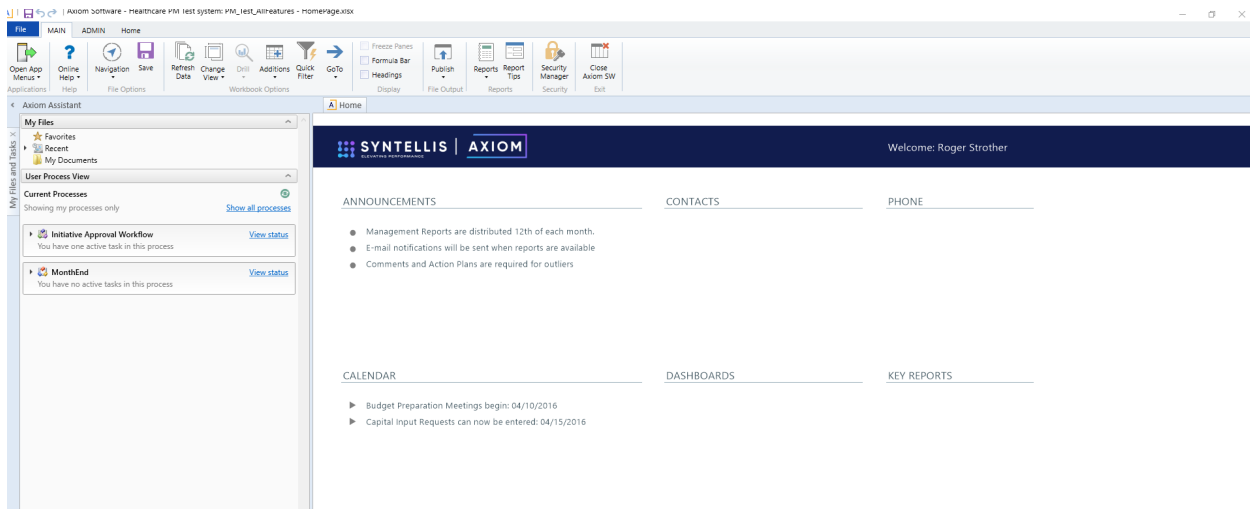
| Axiom Software - Healthcare PM Test system: PM_Test_AllFeatures - HomePage.xlsx

File MAIN ADMIN Home

Open App Menus Applications | Online Help Help | Navigation Save File Options | Refresh Data Change View Drill Additions Quick Filter GoTo Workbook Options | Freeze Panes Formula Bar Headings Display | Publish File Output | Reports Report Tips Reports | Security Manager Security | Close Axiom SW Exit

Axiom Assistant

My Files and Tasks

My Files
Favorites
Recent
My Documents

User Process View
Current Processes
Showing my processes only
Show all processes

Initiative Approval Workflow
View status
You have one active task in this process

MonthEnd
View status
You have no active tasks in this process

Home

SYNTELLIS | AXIOM
ELEVATING PERFORMANCE

Welcome: Roger Strother

ANNOUNCEMENTS

- Management Reports are distributed 12th of each month.
- E-mail notifications will be sent when reports are available
- Comments and Action Plans are required for outliers

CONTACTS

PHONE

CALENDAR

- Budget Preparation Meetings begin: 04/10/2016
- Capital Input Requests can now be entered: 04/15/2016

DASHBOARDS

KEY REPORTS